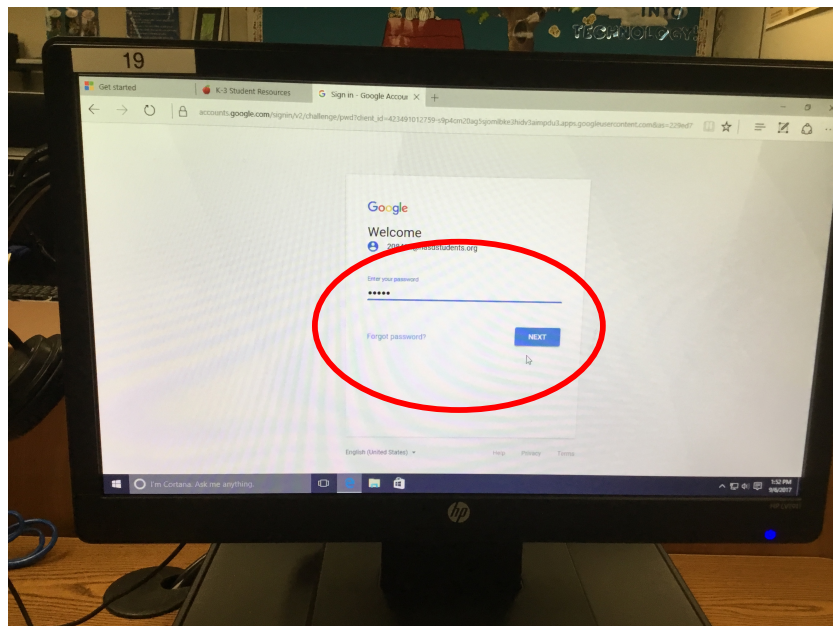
19

TECHNOLOGY

Get started

K-3 Student Resources

Sign in - Google Accour

accounts.google.com/signin/v2/challenge/pwd?client_id=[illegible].apps.googleusercontent.com&as=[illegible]

Google

Welcome

208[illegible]@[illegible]students.org

Enter your password

•••••

Forgot password?

NEXT

English (United States)

Help Privacy Terms

I'm Cortana. Ask me anything.

1:52 PM
9/6/2017

hp

HP LV1911